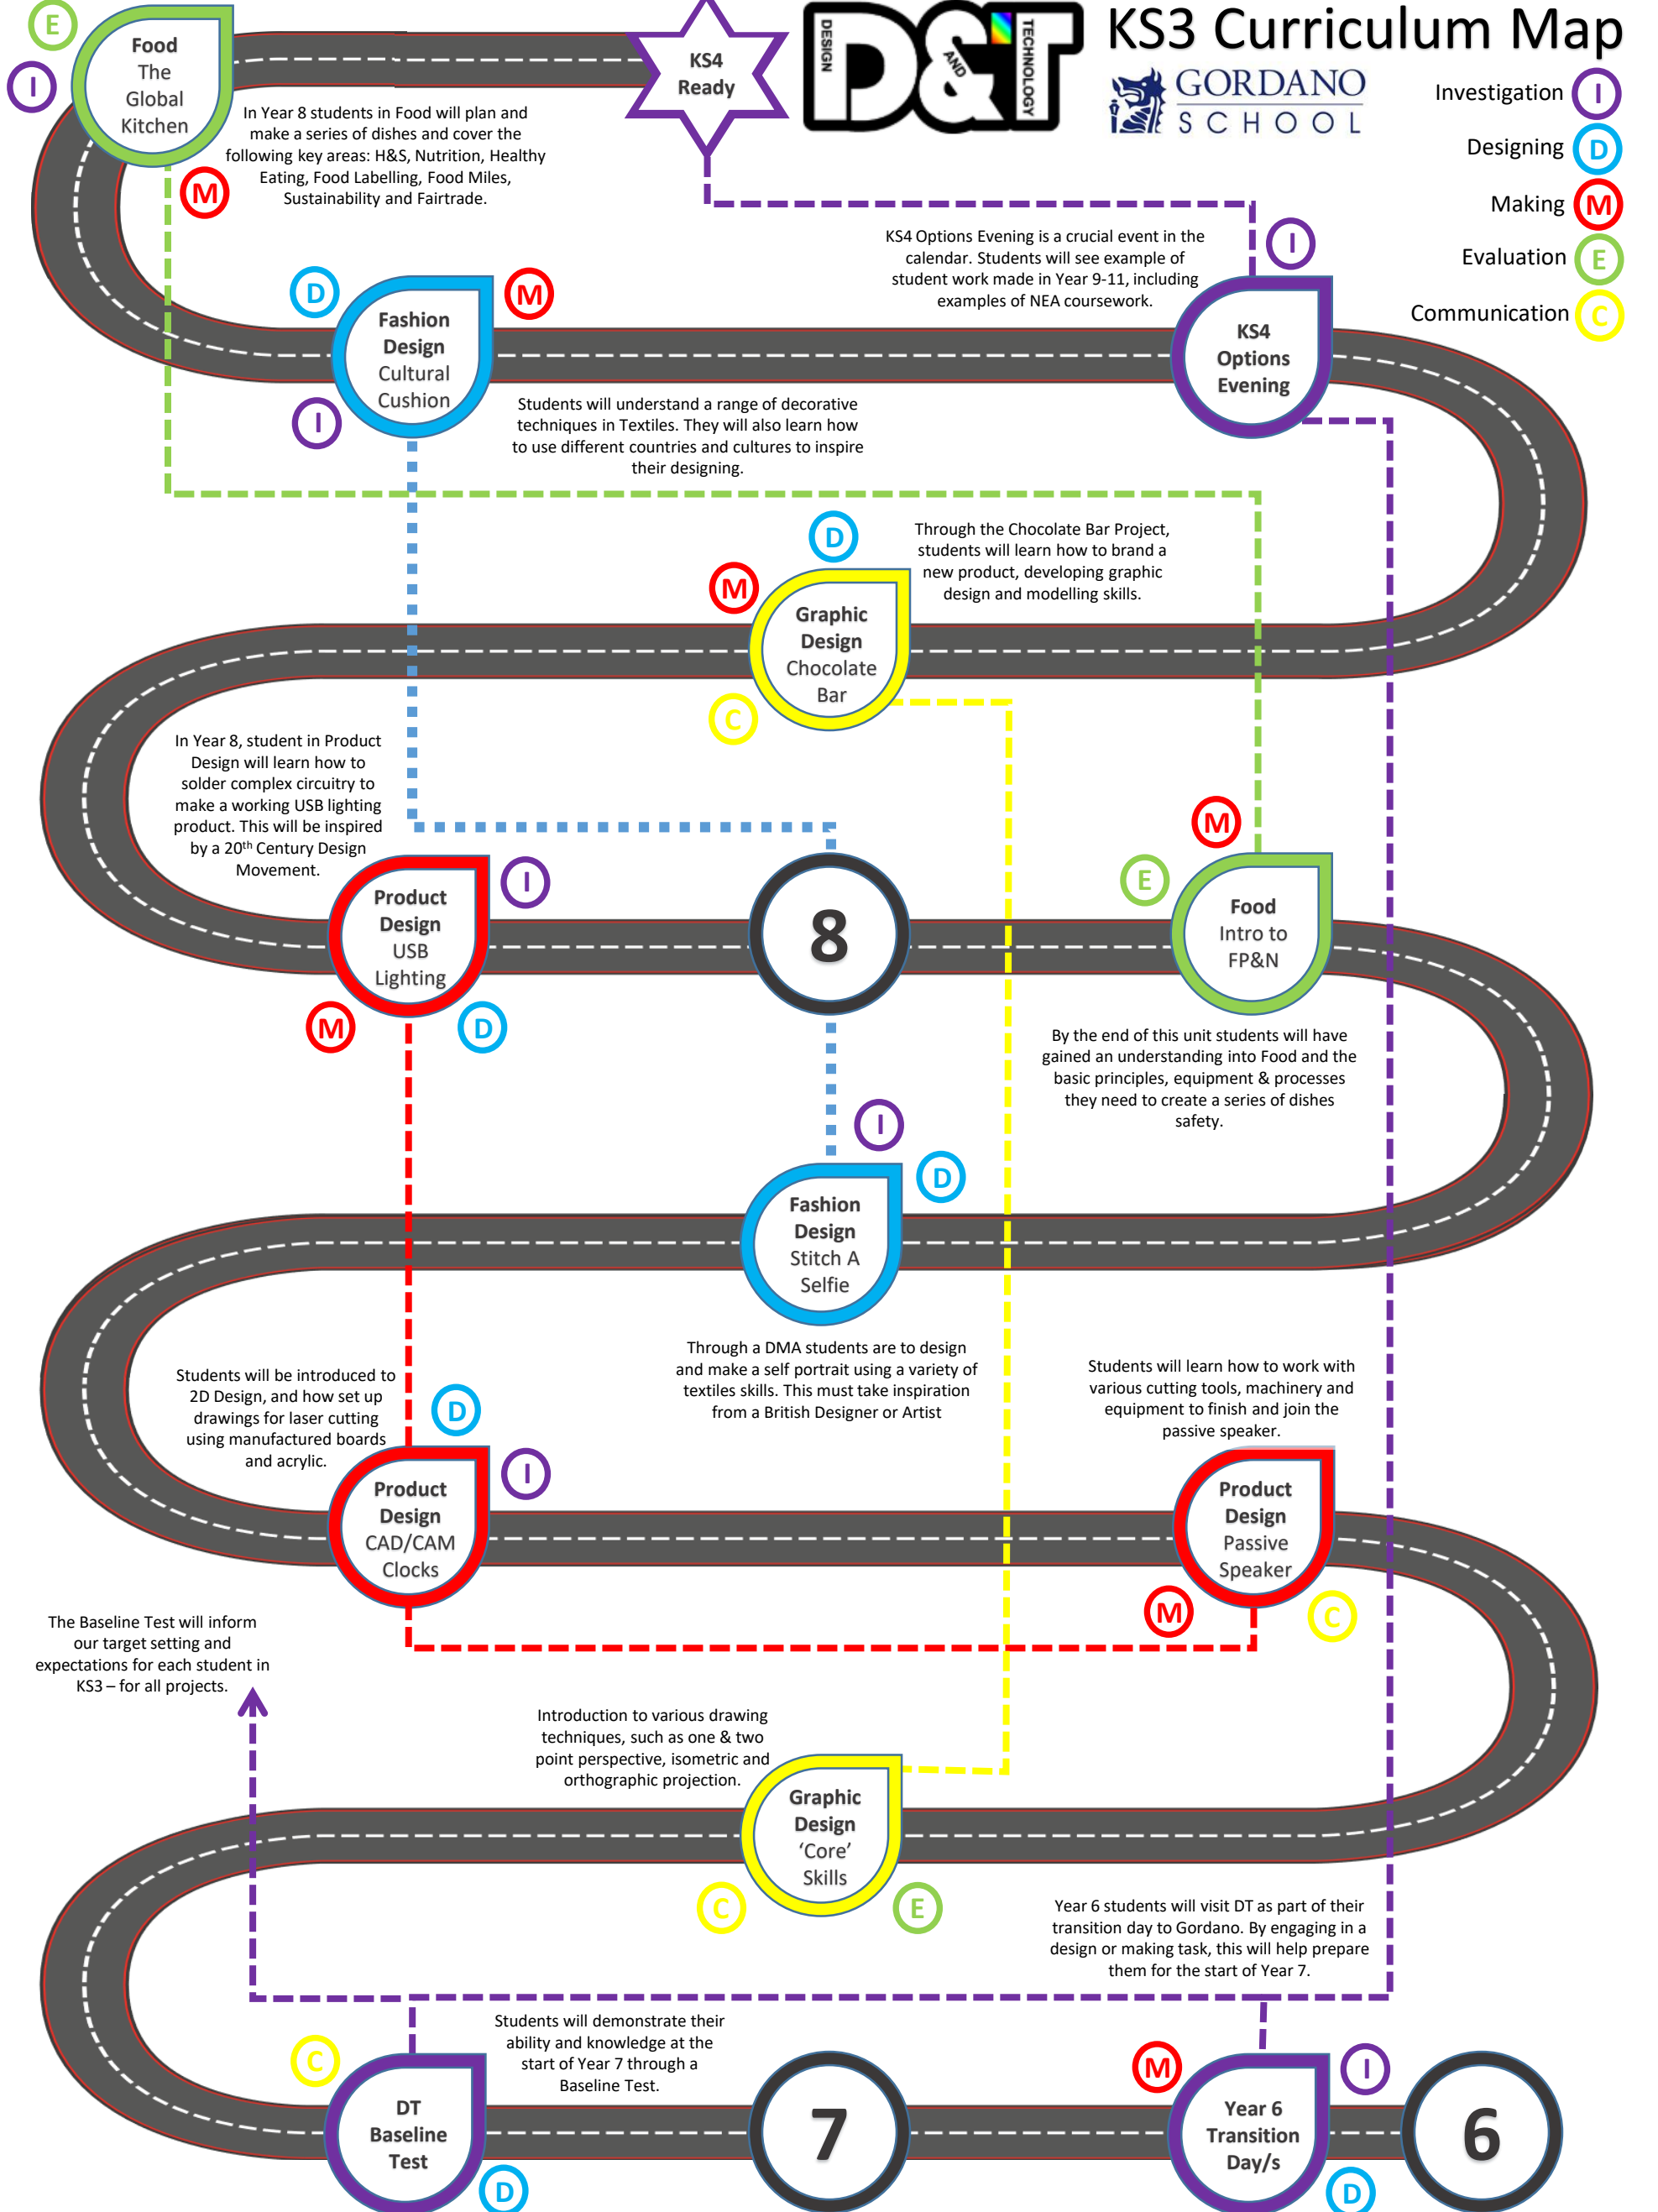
KS3 Curriculum Map

DESIGN D AND T TECHNOLOGY

GORDANO SCHOOL

Investigation I
Designing D
Making M
Evaluation E
Communication C

KS4 Ready

E
I
Food The Global Kitchen
M

In Year 8 students in Food will plan and make a series of dishes and cover the following key areas: H&S, Nutrition, Healthy Eating, Food Labelling, Food Miles, Sustainability and Fairtrade.

KS4 Options Evening is a crucial event in the calendar. Students will see example of student work made in Year 9-11, including examples of NEA coursework.

I
KS4 Options Evening

D
Fashion Design Cultural Cushion
M
I

Students will understand a range of decorative techniques in Textiles. They will also learn how to use different countries and cultures to inspire their designing.

D
Through the Chocolate Bar Project, students will learn how to brand a new product, developing graphic design and modelling skills.

M
Graphic Design Chocolate Bar
C

In Year 8, student in Product Design will learn how to solder complex circuitry to make a working USB lighting product. This will be inspired by a $20^{th}$ Century Design Movement.

Product Design USB Lighting
I
M
D

8

M
E
Food Intro to FP&N

By the end of this unit students will have gained an understanding into Food and the basic principles, equipment & processes they need to create a series of dishes safety.

I
D
Fashion Design Stitch A Selfie

Through a DMA students are to design and make a self portrait using a variety of textiles skills. This must take inspiration from a British Designer or Artist

Students will be introduced to 2D Design, and how set up drawings for laser cutting using manufactured boards and acrylic.

D
I
Product Design CAD/CAM Clocks

Students will learn how to work with various cutting tools, machinery and equipment to finish and join the passive speaker.

Product Design Passive Speaker
M
C

The Baseline Test will inform our target setting and expectations for each student in KS3 – for all projects.

Introduction to various drawing techniques, such as one & two point perspective, isometric and orthographic projection.

Graphic Design 'Core' Skills
C
E

Year 6 students will visit DT as part of their transition day to Gordano. By engaging in a design or making task, this will help prepare them for the start of Year 7.

Students will demonstrate their ability and knowledge at the start of Year 7 through a Baseline Test.

C
DT Baseline Test
D

7

M
I
Year 6 Transition Day/s
D

6